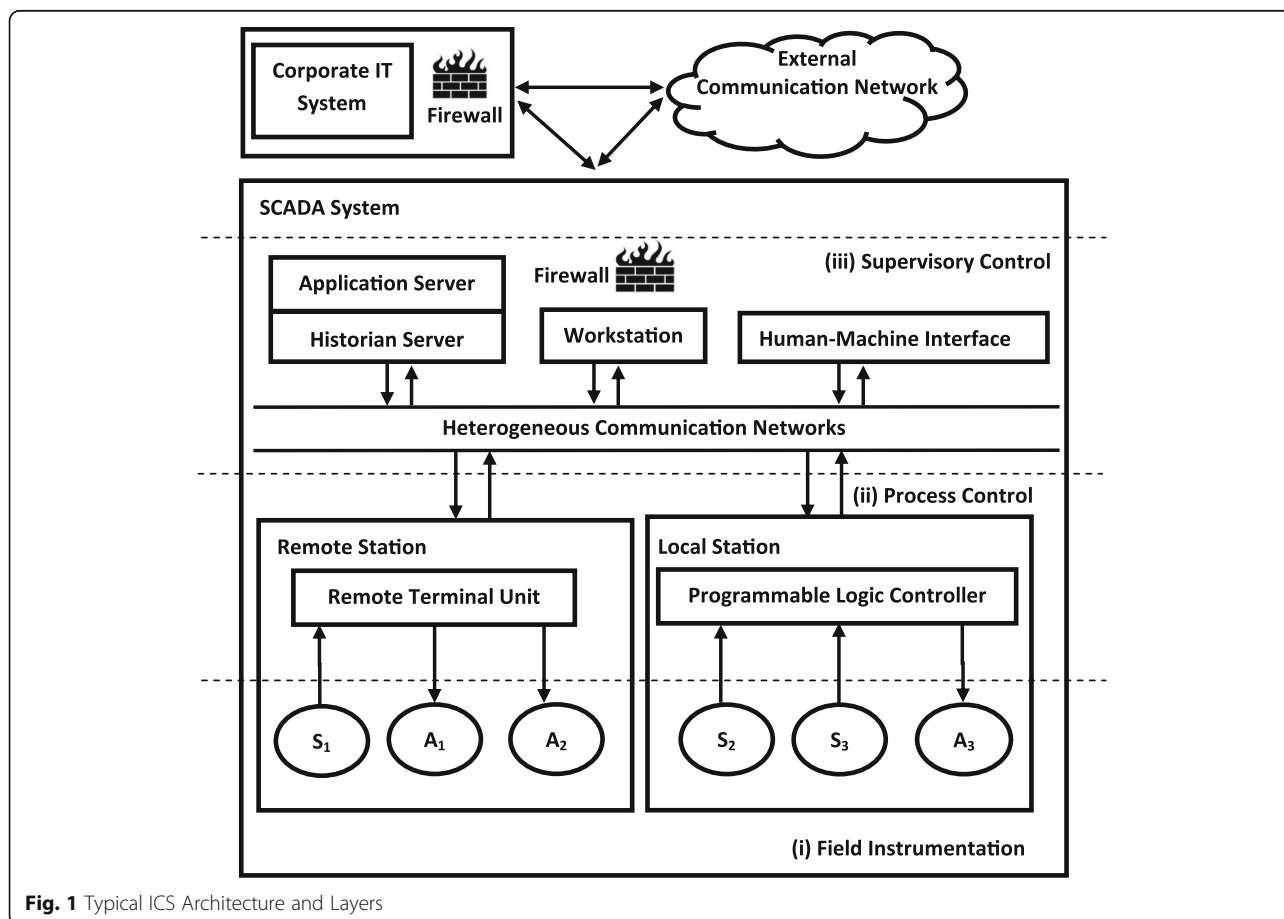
Corporate IT System

Firewall

External Communication Network

SCADA System

Application Server

Historian Server

Firewall

Workstation

(iii) Supervisory Control

Human-Machine Interface

Heterogeneous Communication Networks

(ii) Process Control

Remote Station

Remote Terminal Unit

Local Station

Programmable Logic Controller

$S_1$

$A_1$

$A_2$

$S_2$

$S_3$

$A_3$

(i) Field Instrumentation

Fig. 1 Typical ICS Architecture and Layers